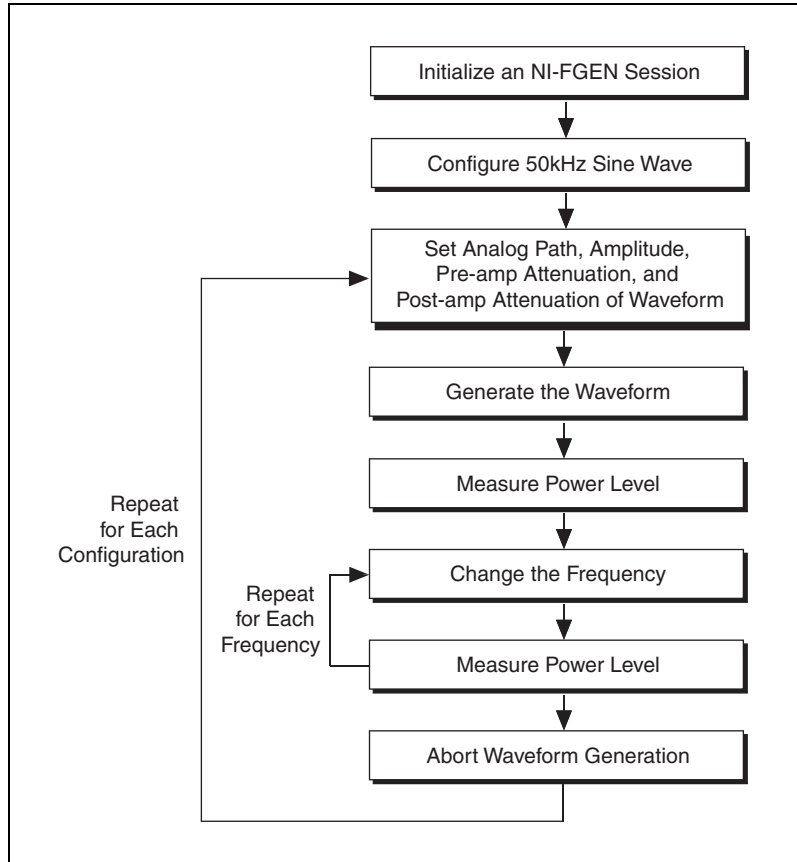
Initialize an NI-FGEN Session

Configure 50kHz Sine Wave

Set Analog Path, Amplitude, Pre-amp Attenuation, and Post-amp Attenuation of Waveform

Generate the Waveform

Measure Power Level

Change the Frequency

Measure Power Level

Abort Waveform Generation

Repeat for Each Configuration

Repeat for Each Frequency